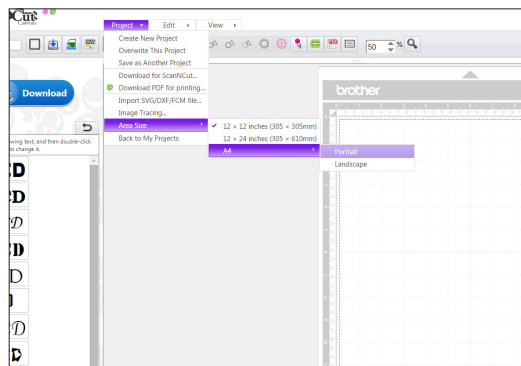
Cut Canvas

Project
Edit
View

Create New Project
Overwrite This Project
Save as Another Project
Download for ScanNCut...
Download PDF for printing...
Import SVG/DXF/FCM file...
Image Tracing...
Area Size
Back to My Projects

12 × 12 inches (305 × 305mm)
12 × 24 inches (305 × 610mm)
A4

Portrait
Landscape

50 %

Download

wing text, and then double-click to change it.

brother